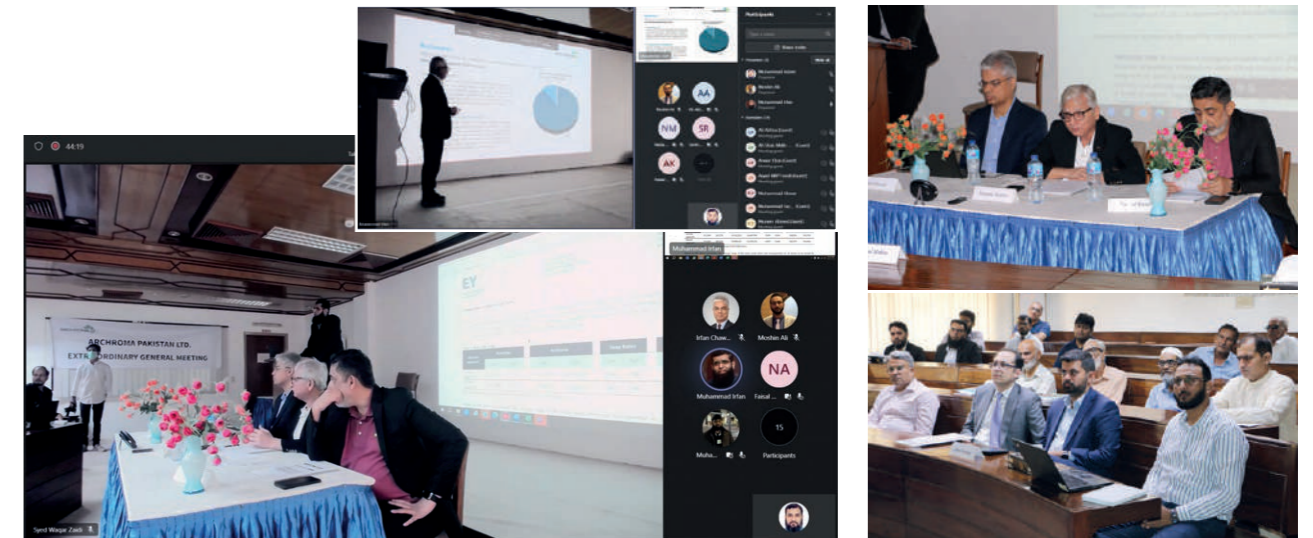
Participants

Muhammad Islam

Mohsin Ali

Muhammad Irfan

AA

NM

SR

AK

44:19

ARCHROMA PAKISTAN LTD.
EXTRAORDINARY GENERAL MEETING

EY

Muhammad Irfan

Irfan Chaw...

Mohsin Ali

Muhammad Irfan

NA

Faisal ...

Muha...

15

Participants

Syed Waqar Zaidi